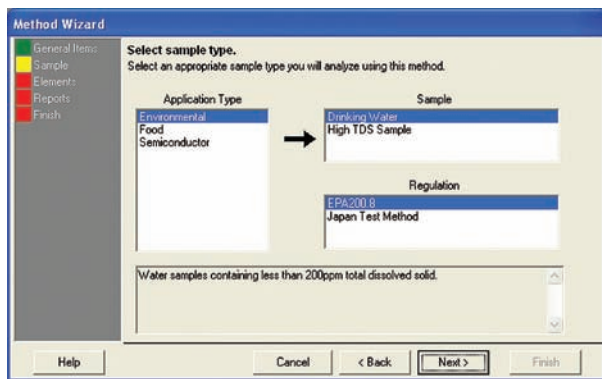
Method Wizard

General Items
Sample
Elements
Reports
Finish

Select sample type.
Select an appropriate sample type you will analyze using this method.

Application Type
Environmental
Food
Semiconductor

Sample
Drinking Water
High TDS Sample

Regulation
EPA200.8
Japan Test Method

Water samples containing less than 200ppm total dissolved solid.

Help
Cancel
< Back
Next >
Finish